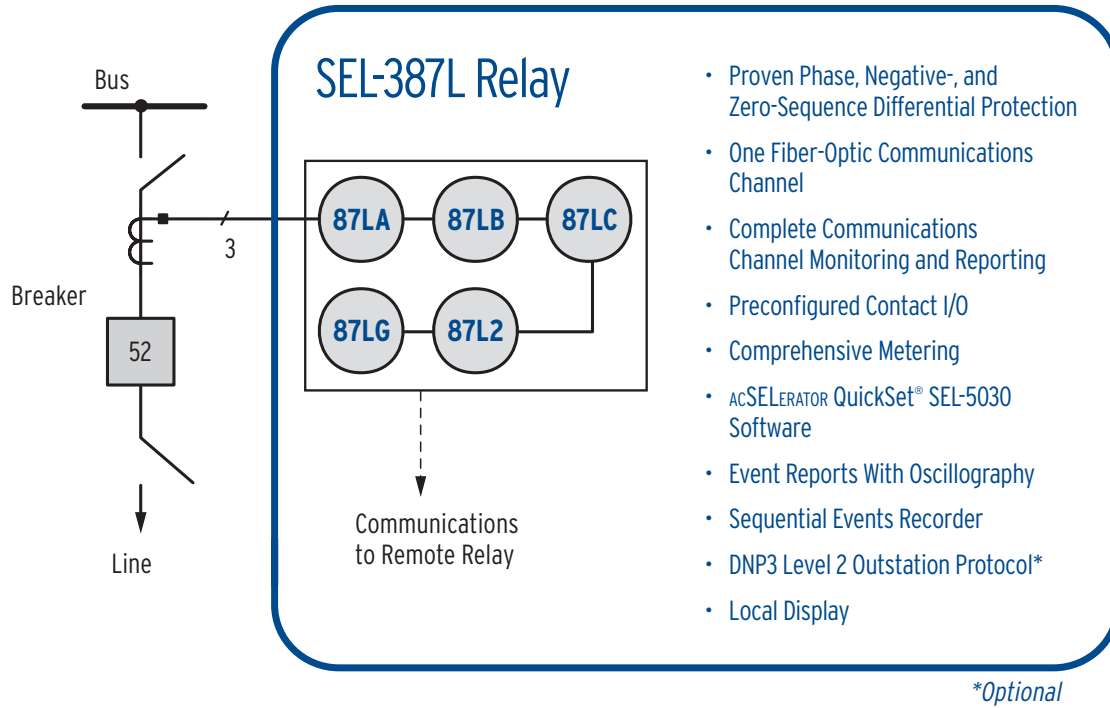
Bus

Breaker

52

3

Line

SEL-387L Relay

87LA

87LB

87LC

87LG

87L2

Communications to Remote Relay

• Proven Phase, Negative-, and Zero-Sequence Differential Protection

• One Fiber-Optic Communications Channel

• Complete Communications Channel Monitoring and Reporting

• Preconfigured Contact I/O

• Comprehensive Metering

• acSELerator QuickSet® SEL-5030 Software

• Event Reports With Oscillography

• Sequential Events Recorder

• DNP3 Level 2 Outstation Protocol*

• Local Display

*Optional